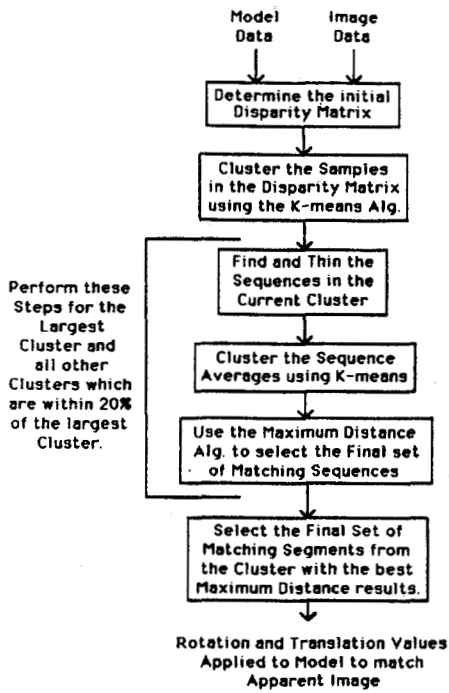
Model Data

Image Data

Determine the initial Disparity Matrix

Cluster the Samples in the Disparity Matrix using the K-means Alg.

Perform these Steps for the Largest Cluster and all other Clusters which are within 20% of the largest Cluster.

Find and Thin the Sequences in the Current Cluster

Cluster the Sequence Averages using K-means

Use the Maximum Distance Alg. to select the Final set of Matching Sequences

Select the Final Set of Matching Segments from the Cluster with the best Maximum Distance results.

Rotation and Translation Values Applied to Model to match Apparent Image